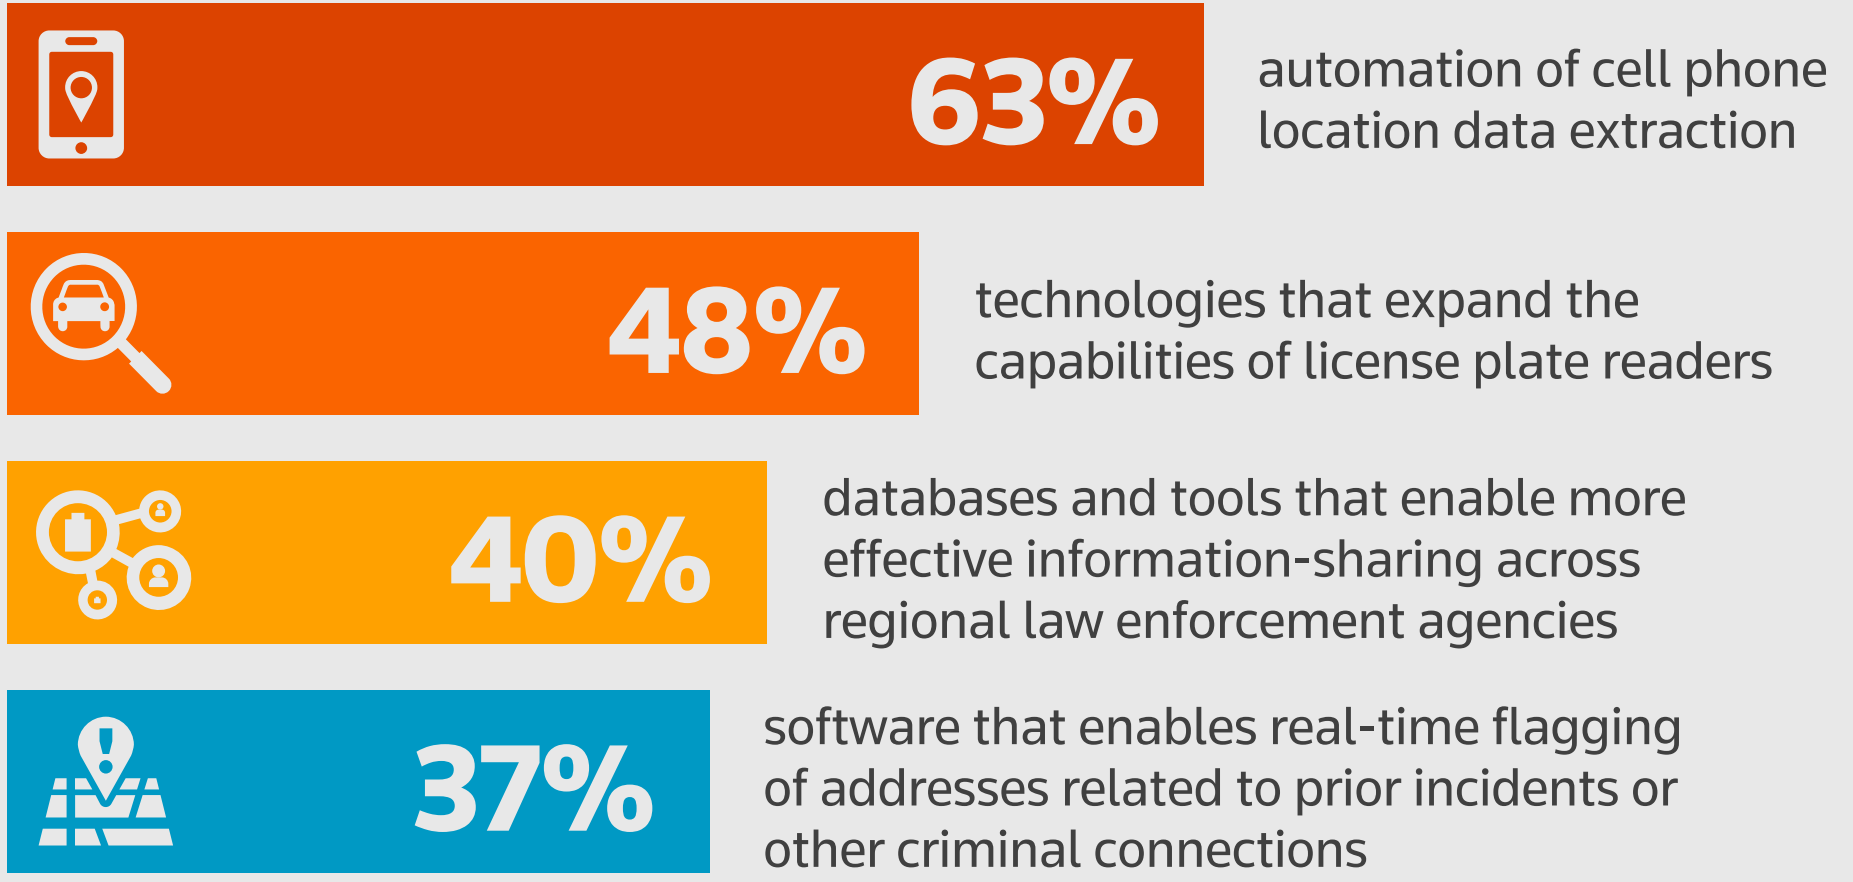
63% automation of cell phone location data extraction

48% technologies that expand the capabilities of license plate readers

40% databases and tools that enable more effective information-sharing across regional law enforcement agencies

37% software that enables real-time flagging of addresses related to prior incidents or other criminal connections